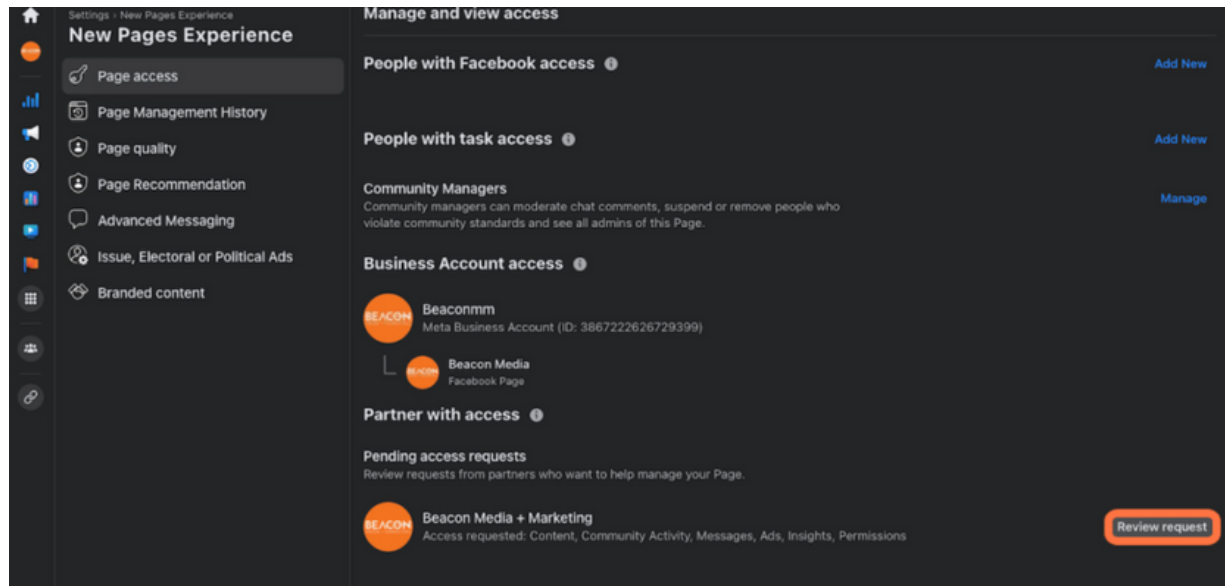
Settings › New Pages Experience
New Pages Experience

Page access
Page Management History
Page quality
Page Recommendation
Advanced Messaging
Issue, Electoral or Political Ads
Branded content

Manage and view access

People with Facebook access
Add New

People with task access
Add New

Community Managers
Community managers can moderate chat comments, suspend or remove people who violate community standards and see all admins of this Page.
Manage

Business Account access

BEACON
Beaconmm
Meta Business Account (ID: 3867222626729399)

BEACON
Beacon Media
Facebook Page

Partner with access

Pending access requests
Review requests from partners who want to help manage your Page.

BEACON
Beacon Media + Marketing
Access requested: Content, Community Activity, Messages, Ads, Insights, Permissions
Review request